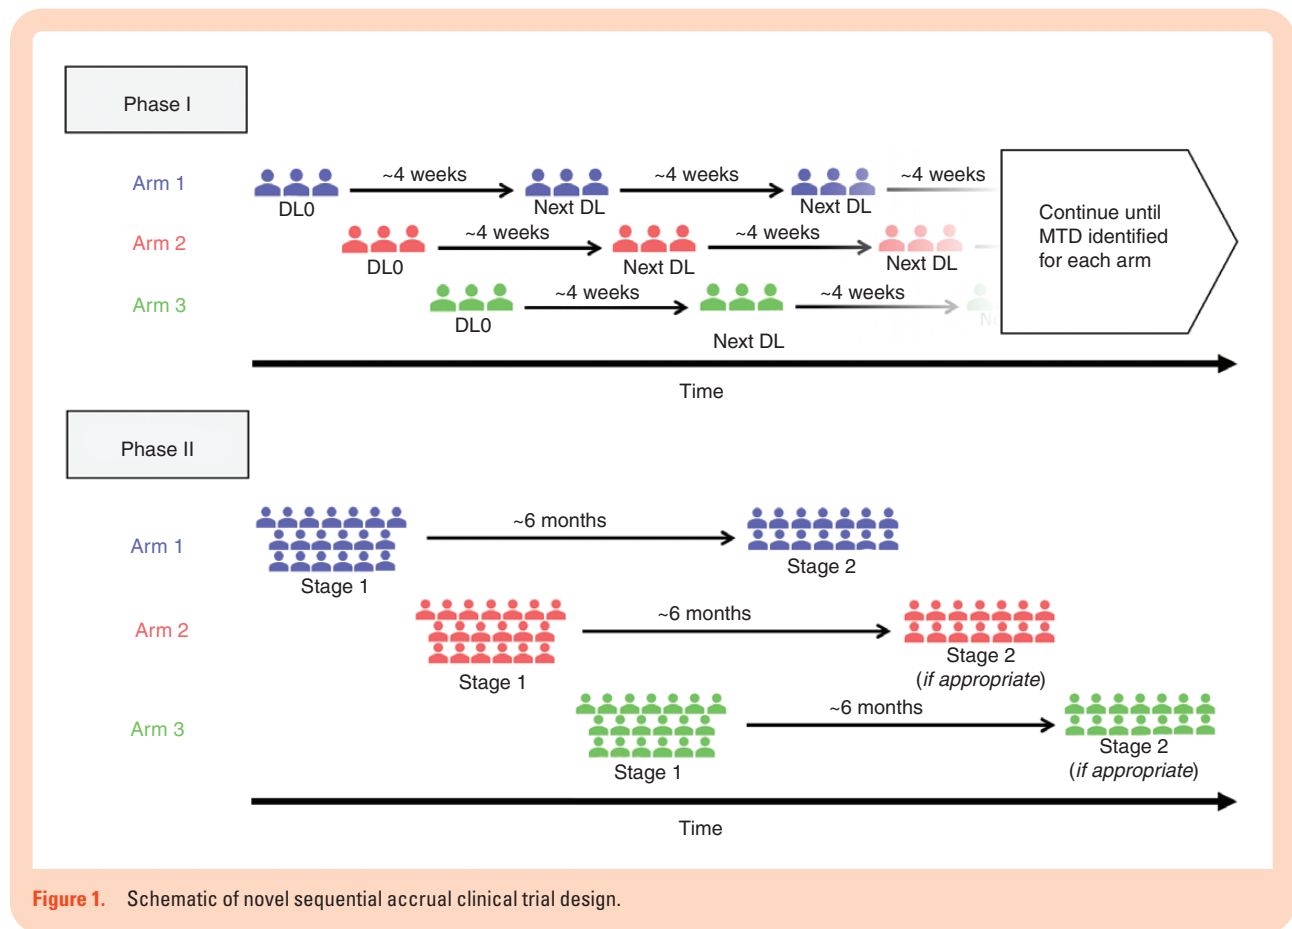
Phase I

Arm 1
Arm 2
Arm 3

DL0 ~4 weeks Next DL ~4 weeks Next DL ~4 weeks

DL0 ~4 weeks Next DL ~4 weeks Next DL

DL0 ~4 weeks Next DL ~4 weeks N

Continue until MTD identified for each arm

Time

Phase II

Arm 1
Arm 2
Arm 3

Stage 1 ~6 months Stage 2

Stage 1 ~6 months Stage 2 (*if appropriate*)

Stage 1 ~6 months Stage 2 (*if appropriate*)

Time

Figure 1. Schematic of novel sequential accrual clinical trial design.